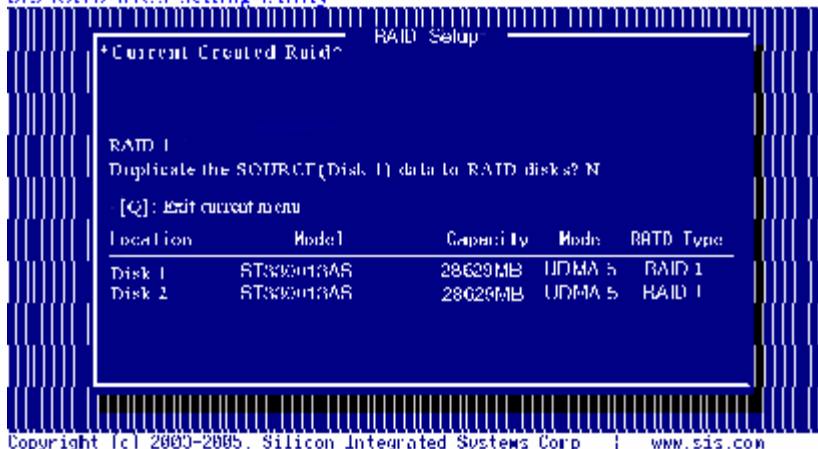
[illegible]

RAID Setup

*Current Created Raid*

RAID 1
Duplicate the SOURCE(Disk 1) data to RAID disks? N

[Q]: Exit current menu

| Location | Model | Capacity | Mode | RAID Type |
|---|---|---|---|---|
| Disk 1 | ST330013AS | 28629MB | UDMA 5 | RAID 1 |
| Disk 2 | ST330013AS | 28629MB | UDMA 5 | RAID 1 |

Copyright (c) 2003-2005, Silicon Integrated Systems Corp | www.sis.com